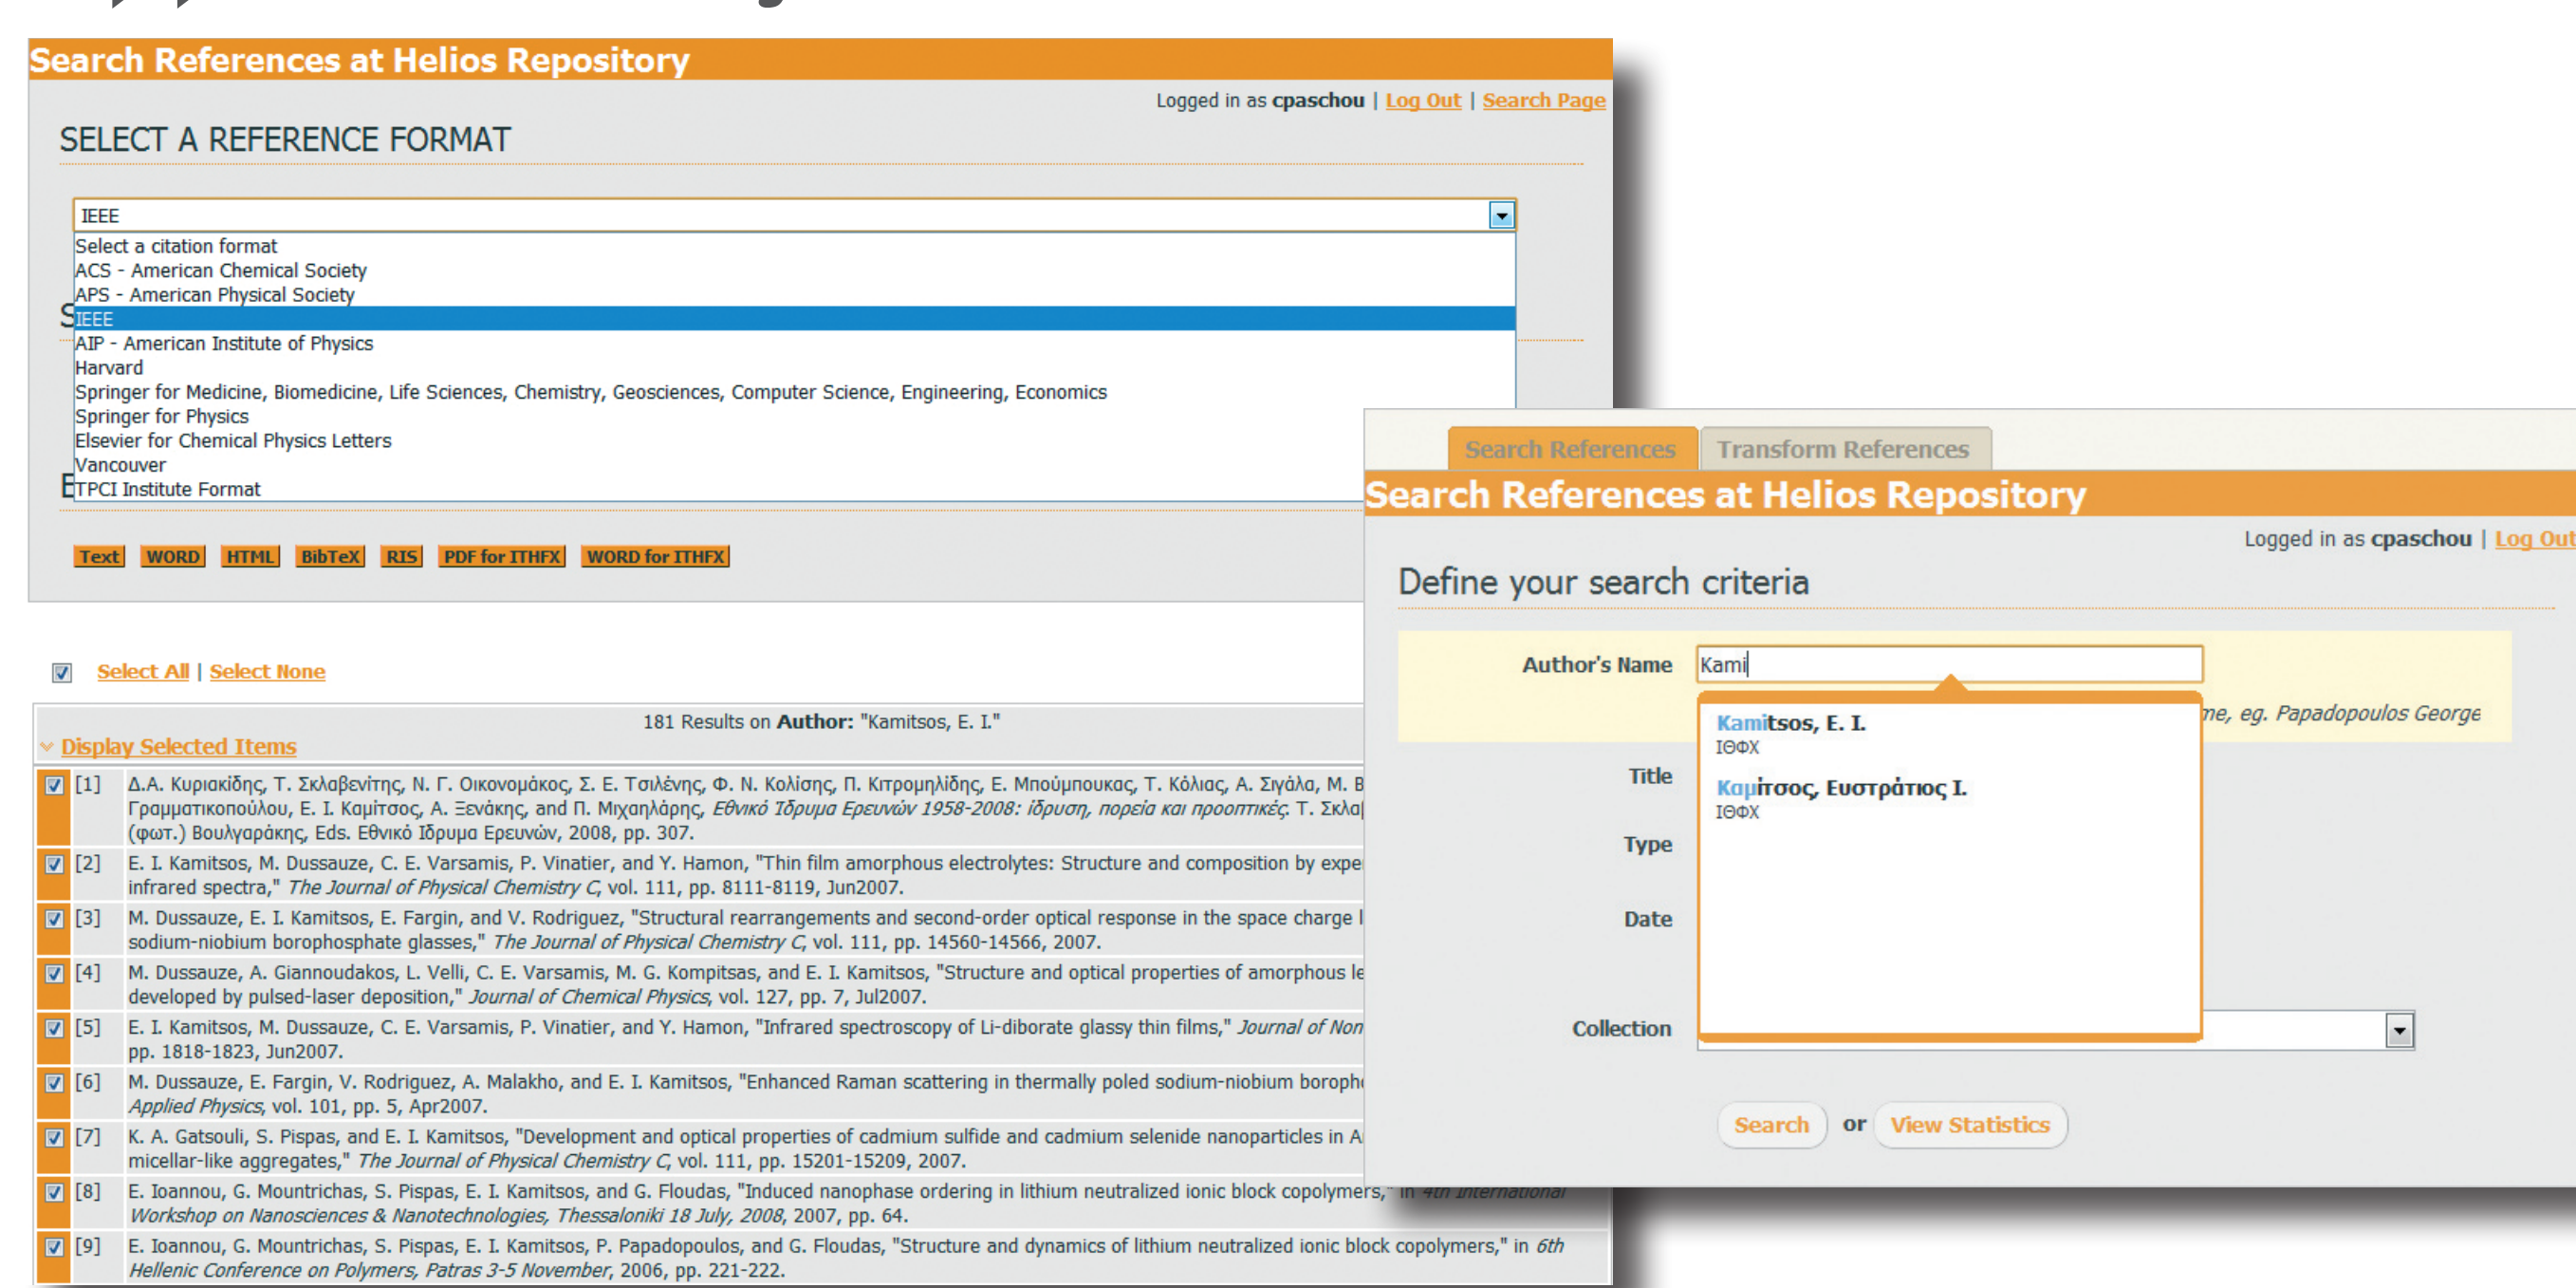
Search References at Helios Repository

Logged in as cpaschou | Log Out | Search Page

SELECT A REFERENCE FORMAT

IEEE

Select a citation format
ACS - American Chemical Society
APS - American Physical Society
IEEE
AIP - American Institute of Physics
Harvard
Springer for Medicine, Biomedicine, Life Sciences, Chemistry, Geosciences, Computer Science, Engineering, Economics
Springer for Physics
Elsevier for Chemical Physics Letters
Vancouver
TPCI Institute Format

Text | WORD | HTML | BibTeX | RIS | PDF for ITHFX | WORD for ITHFX

Select All | Select None

181 Results on Author: "Kamitsos, E. I."

Display Selected Items

[1] Δ.Α. Κυριακίδης, Τ. Σκλαβενίτης, Ν. Γ. Οικονομάκος, Σ. Ε. Τσιλένης, Φ. Ν. Κολίσης, Π. Κιτρομηλίδης, Ε. Μπούμπουκας, Τ. Κόλιας, Α. Σιγάλα, Μ. Β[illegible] Γραμματικοπούλου, Ε. Ι. Καμίτσος, Α. Ξενάκης, and Π. Μιχαηλάρης, Εθνικό Ίδρυμα Ερευνών 1958-2008: ίδρυση, πορεία και προοπτικές. Τ. Σκλα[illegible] (φωτ.) Βουλγαράκης, Eds. Εθνικό Ίδρυμα Ερευνών, 2008, pp. 307.

[2] E. I. Kamitsos, M. Dussauze, C. E. Varsamis, P. Vinatier, and Y. Hamon, "Thin film amorphous electrolytes: Structure and composition by expe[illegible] infrared spectra," The Journal of Physical Chemistry C, vol. 111, pp. 8111-8119, Jun2007.

[3] M. Dussauze, E. I. Kamitsos, E. Fargin, and V. Rodriguez, "Structural rearrangements and second-order optical response in the space charge l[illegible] sodium-niobium borophosphate glasses," The Journal of Physical Chemistry C, vol. 111, pp. 14560-14566, 2007.

[4] M. Dussauze, A. Giannoudakos, L. Velli, C. E. Varsamis, M. G. Kompitsas, and E. I. Kamitsos, "Structure and optical properties of amorphous le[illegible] developed by pulsed-laser deposition," Journal of Chemical Physics, vol. 127, pp. 7, Jul2007.

[5] E. I. Kamitsos, M. Dussauze, C. E. Varsamis, P. Vinatier, and Y. Hamon, "Infrared spectroscopy of Li-diborate glassy thin films," Journal of Non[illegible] pp. 1818-1823, Jun2007.

[6] M. Dussauze, E. Fargin, V. Rodriguez, A. Malakho, and E. I. Kamitsos, "Enhanced Raman scattering in thermally poled sodium-niobium boroph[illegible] Applied Physics, vol. 101, pp. 5, Apr2007.

[7] K. A. Gatsouli, S. Pispas, and E. I. Kamitsos, "Development and optical properties of cadmium sulfide and cadmium selenide nanoparticles in A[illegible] micellar-like aggregates," The Journal of Physical Chemistry C, vol. 111, pp. 15201-15209, 2007.

[8] E. Ioannou, G. Mountrichas, S. Pispas, E. I. Kamitsos, and G. Floudas, "Induced nanophase ordering in lithium neutralized ionic block copolymers," in 4th International Workshop on Nanosciences & Nanotechnologies, Thessaloniki 18 July, 2008, 2007, pp. 64.

[9] E. Ioannou, G. Mountrichas, S. Pispas, E. I. Kamitsos, P. Papadopoulos, and G. Floudas, "Structure and dynamics of lithium neutralized ionic block copolymers," in 6th Hellenic Conference on Polymers, Patras 3-5 November, 2006, pp. 221-222.

Search References | Transform References

Search References at Helios Repository

Logged in as cpaschou | Log Out

Define your search criteria

Author's Name Kami

Kamitsos, E. I.
ΙΘΦΧ
Καμίτσος, Ευστράτιος Ι.
ΙΘΦΧ

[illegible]me, eg. Papadopoulos George

Title

Type

Date

Collection

Search or View Statistics